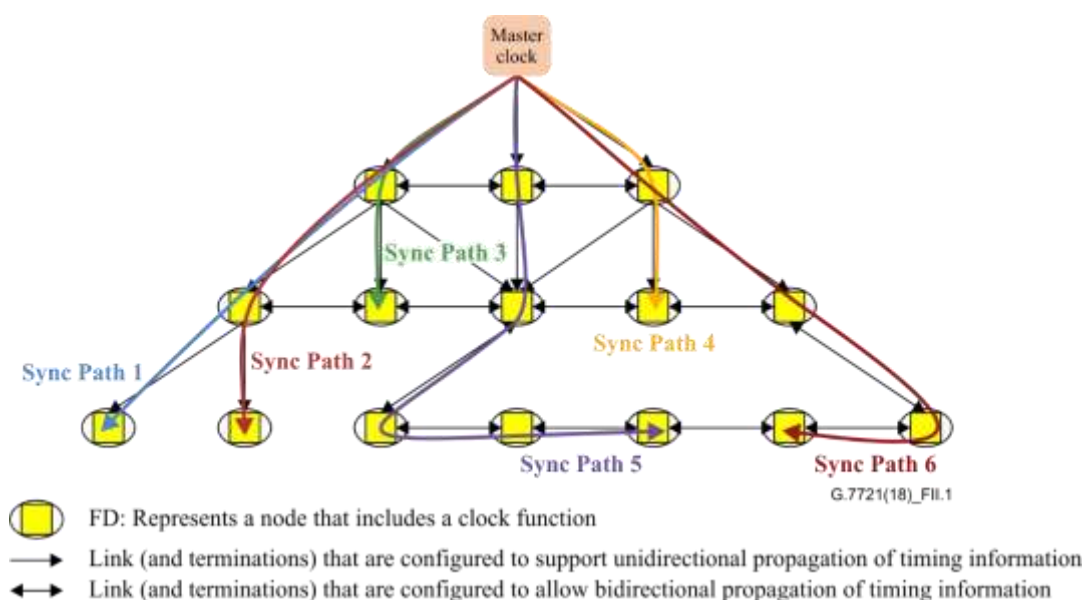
Master clock

Sync Path 3

Sync Path 4

Sync Path 1

Sync Path 2

Sync Path 5

Sync Path 6

G.7721(18)_FII.1

FD: Represents a node that includes a clock function

Link (and terminations) that are configured to support unidirectional propagation of timing information

Link (and terminations) that are configured to allow bidirectional propagation of timing information